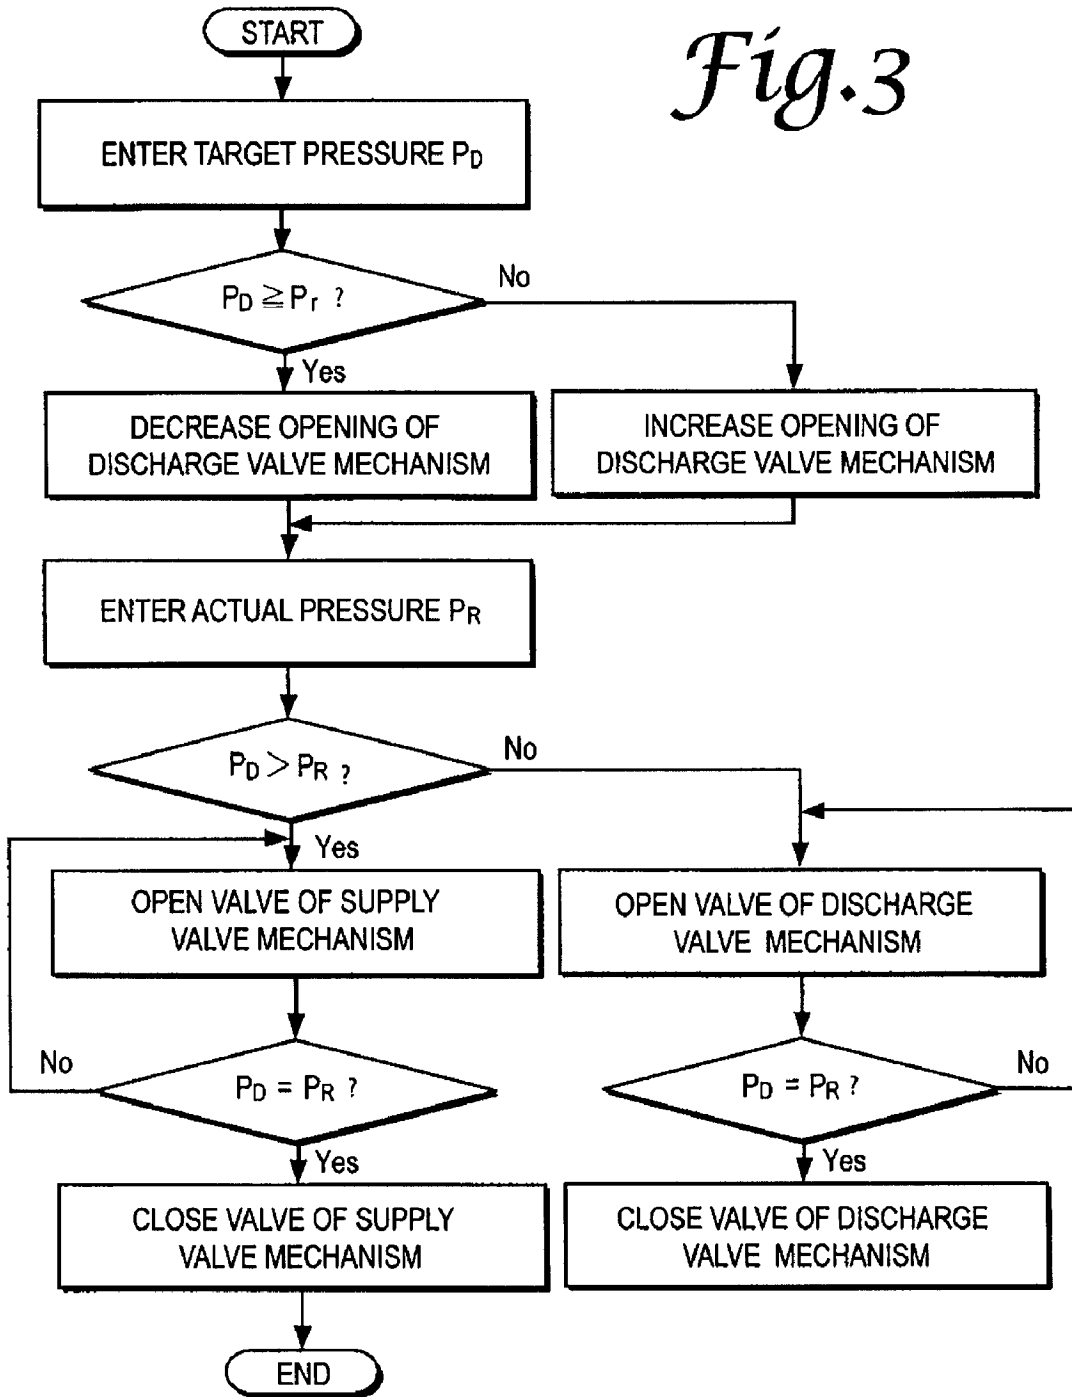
START

Fig.3

ENTER TARGET PRESSURE $P_D$

$P_D \geqq P_r$ ?

No

Yes

DECREASE OPENING OF DISCHARGE VALVE MECHANISM

INCREASE OPENING OF DISCHARGE VALVE MECHANISM

ENTER ACTUAL PRESSURE $P_R$

$P_D > P_R$ ?

No

Yes

OPEN VALVE OF SUPPLY VALVE MECHANISM

OPEN VALVE OF DISCHARGE VALVE MECHANISM

No

$P_D = P_R$ ?

$P_D = P_R$ ?

No

Yes

Yes

CLOSE VALVE OF SUPPLY VALVE MECHANISM

CLOSE VALVE OF DISCHARGE VALVE MECHANISM

END